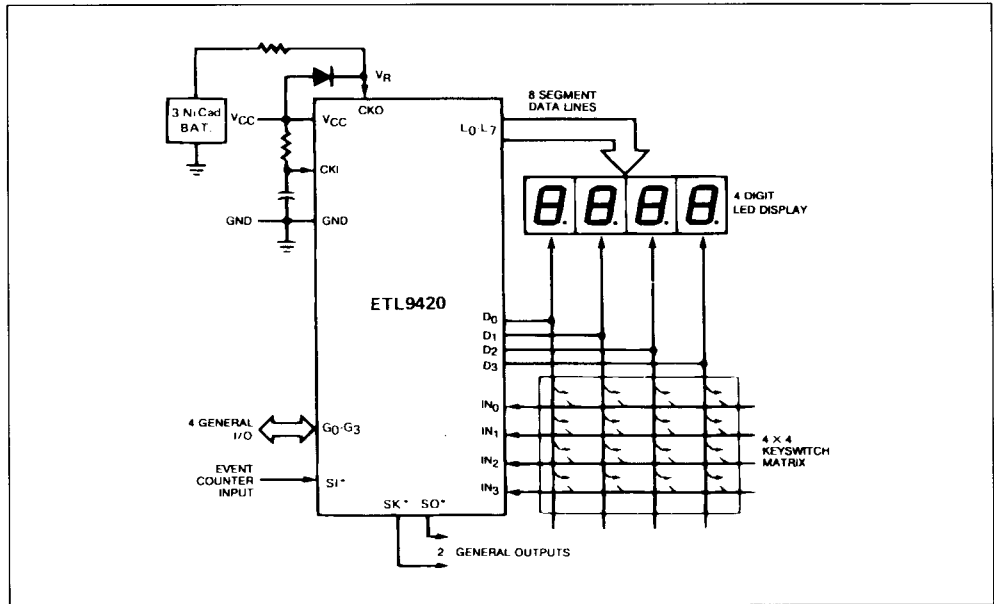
3 NiCad BAT.

$V_R$

CKO

$V_{CC}$

$V_{CC}$

CKI

GND

GND

8 SEGMENT DATA LINES

$L_0$-$L_7$

4 DIGIT LED DISPLAY

ETL9420

$D_0$

$D_1$

$D_2$

$D_3$

$IN_0$

$IN_1$

$IN_2$

$IN_3$

4 × 4 KEYSWITCH MATRIX

4 GENERAL I/O

$G_0$-$G_3$

EVENT COUNTER INPUT

SI*

SK*

SO*

2 GENERAL OUTPUTS